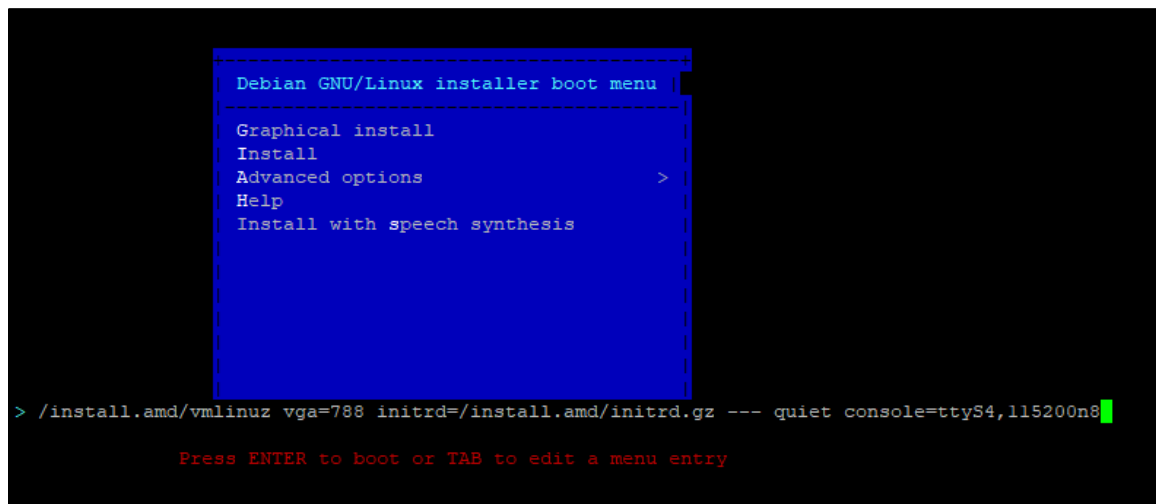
Debian GNU/Linux installer boot menu

Graphical install
Install
Advanced options >
Help
Install with speech synthesis

> /install.amd/vmlinuz vga=788 initrd=/install.amd/initrd.gz --- quiet console=ttyS4,115200n8

Press ENTER to boot or TAB to edit a menu entry